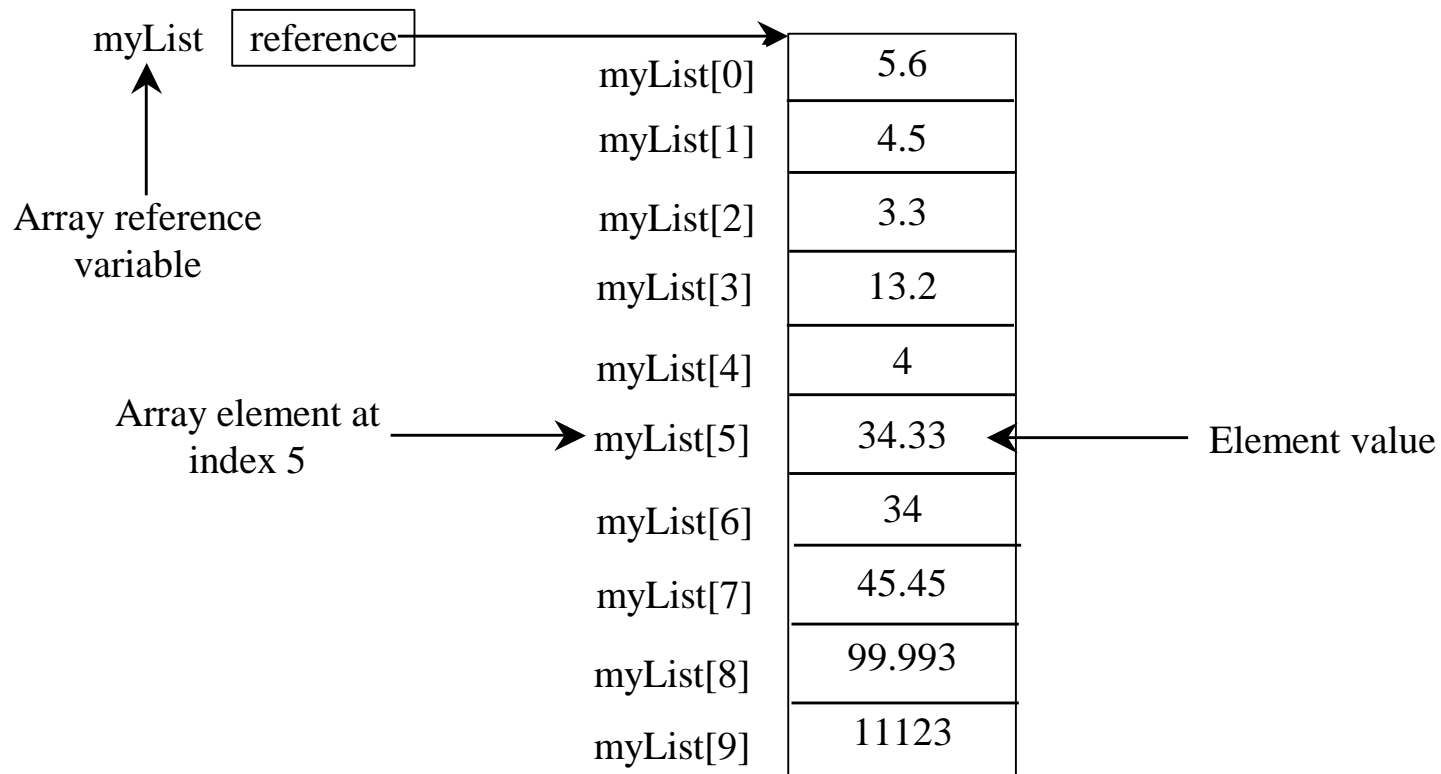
myList reference

Array reference variable

myList[0] 5.6
myList[1] 4.5
myList[2] 3.3
myList[3] 13.2
myList[4] 4
Array element at index 5
myList[5] 34.33
Element value
myList[6] 34
myList[7] 45.45
myList[8] 99.993
myList[9] 11123